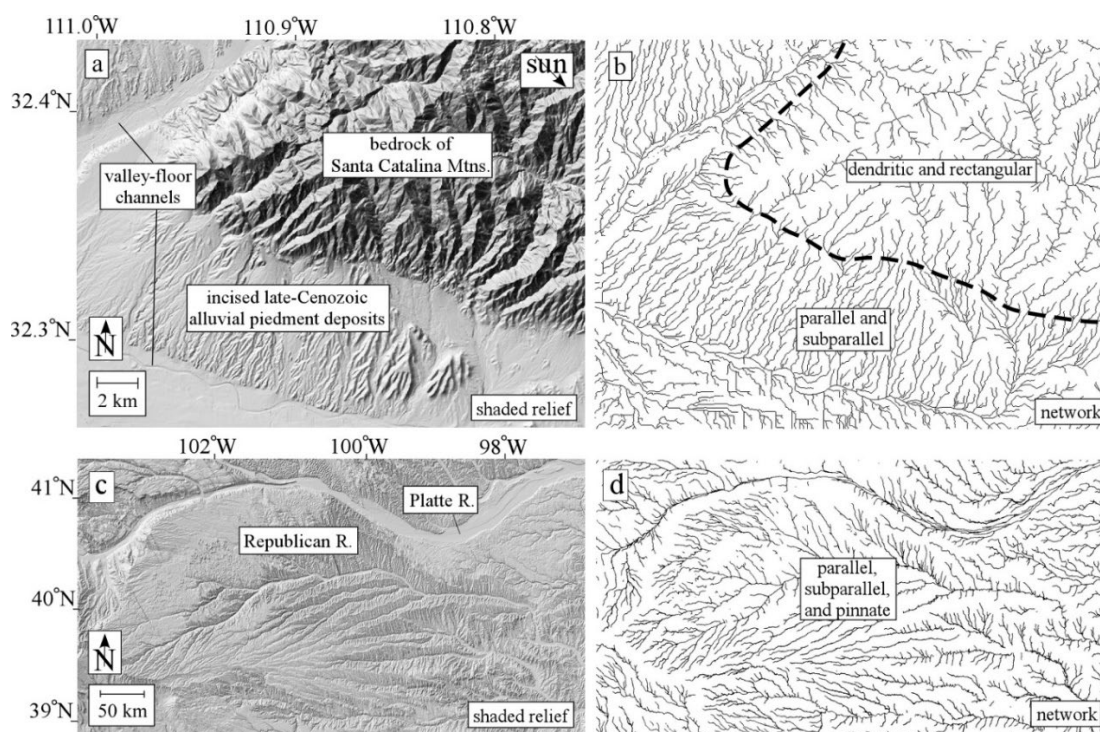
111.0°W 110.9°W 110.8°W

a

sun

32.4°N

bedrock of Santa Catalina Mtns.

valley-floor channels

incised late-Cenozoic alluvial piedment deposits

32.3°N

N

2 km

shaded relief

b

dendritic and rectangular

parallel and subparallel

network

102°W 100°W 98°W

41°N

c

Platte R.

Republican R.

40°N

N

39°N

50 km

shaded relief

d

parallel, subparallel, and pinnate

network